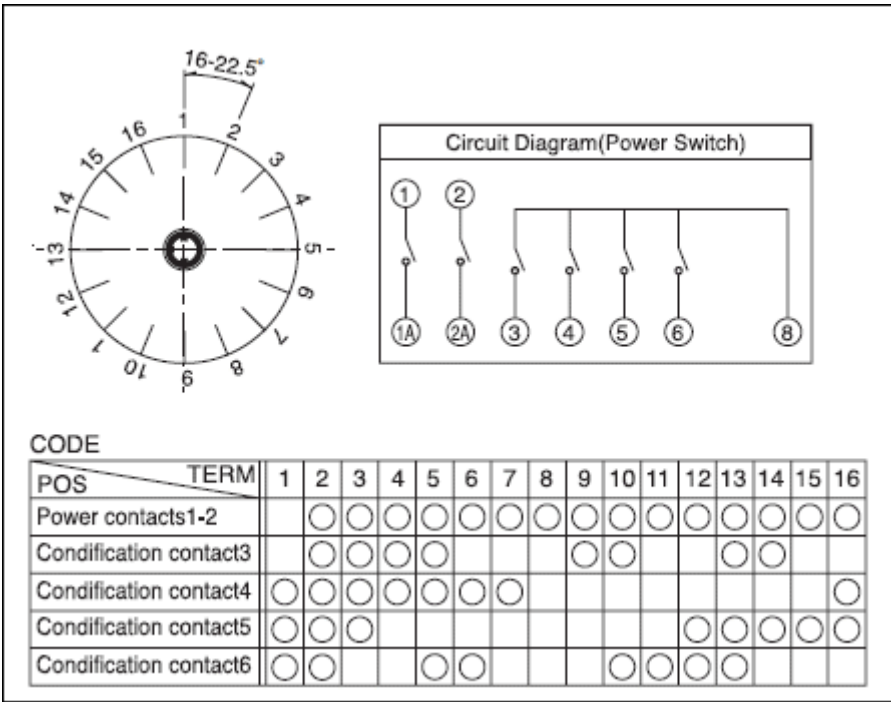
16-22.5°

1 2 3 4 5 6 7 8 9 10 11 12 13 14 15 16

Circuit Diagram(Power Switch)

1 2 1A 2A 3 4 5 6 8

CODE

| TERM / POS | 1 | 2 | 3 | 4 | 5 | 6 | 7 | 8 | 9 | 10 | 11 | 12 | 13 | 14 | 15 | 16 |
|---|---|---|---|---|---|---|---|---|---|---|---|---|---|---|---|---|
| Power contacts1-2 | | ○ | ○ | ○ | ○ | ○ | ○ | ○ | ○ | ○ | ○ | ○ | ○ | ○ | ○ | ○ |
| Condification contact3 | | ○ | ○ | ○ | ○ | | | | ○ | ○ | | | ○ | ○ | | |
| Condification contact4 | ○ | ○ | ○ | ○ | ○ | ○ | ○ | | | | | | | | | ○ |
| Condification contact5 | ○ | ○ | ○ | | | | | | | | | ○ | ○ | ○ | ○ | ○ |
| Condification contact6 | ○ | ○ | | | ○ | ○ | | | | ○ | ○ | ○ | ○ | | | |